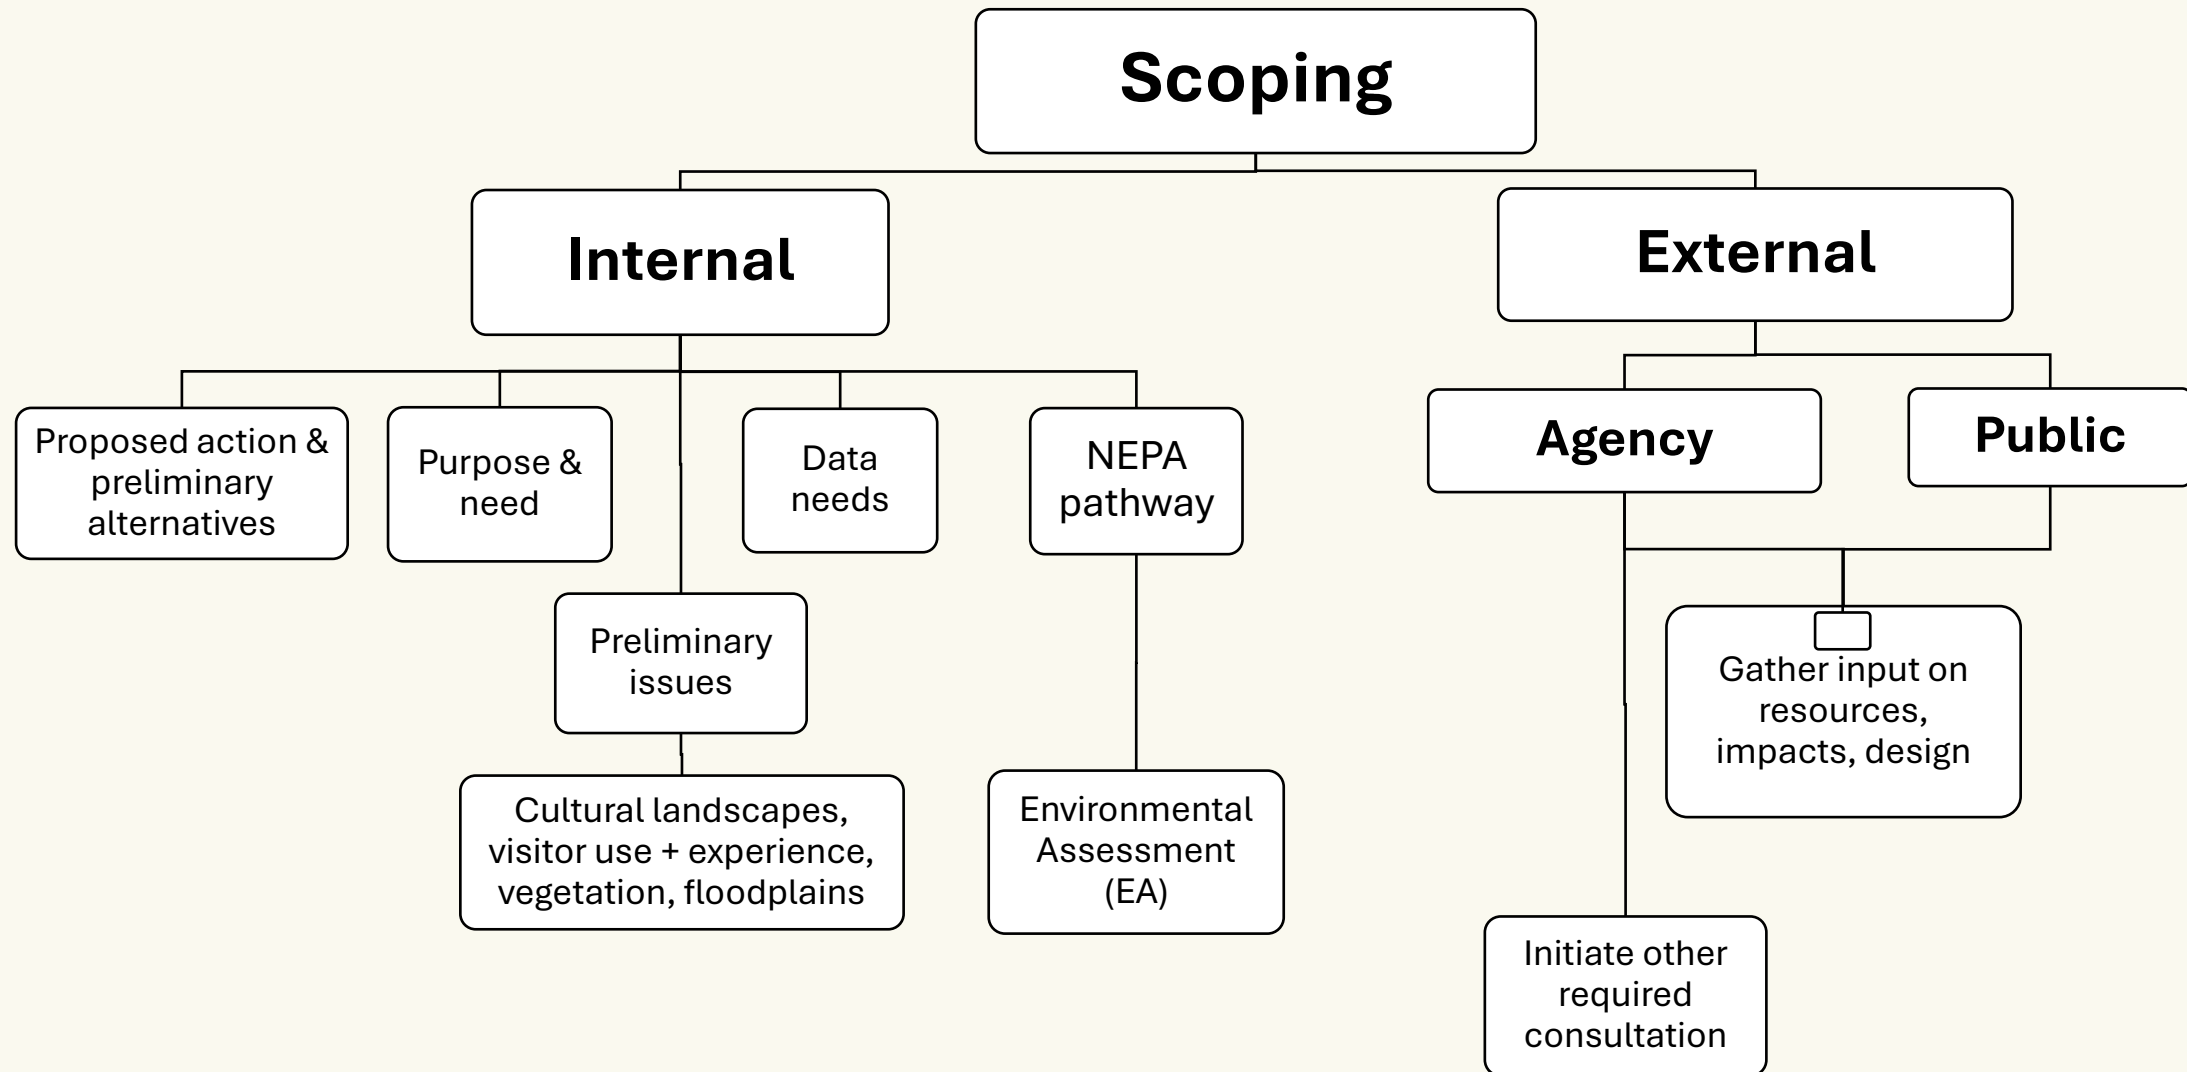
Scoping

Internal

External

Proposed action & preliminary alternatives

Purpose & need

Data needs

NEPA pathway

Agency

Public

Preliminary issues

Gather input on resources, impacts, design

Cultural landscapes, visitor use + experience, vegetation, floodplains

Environmental Assessment (EA)

Initiate other required consultation